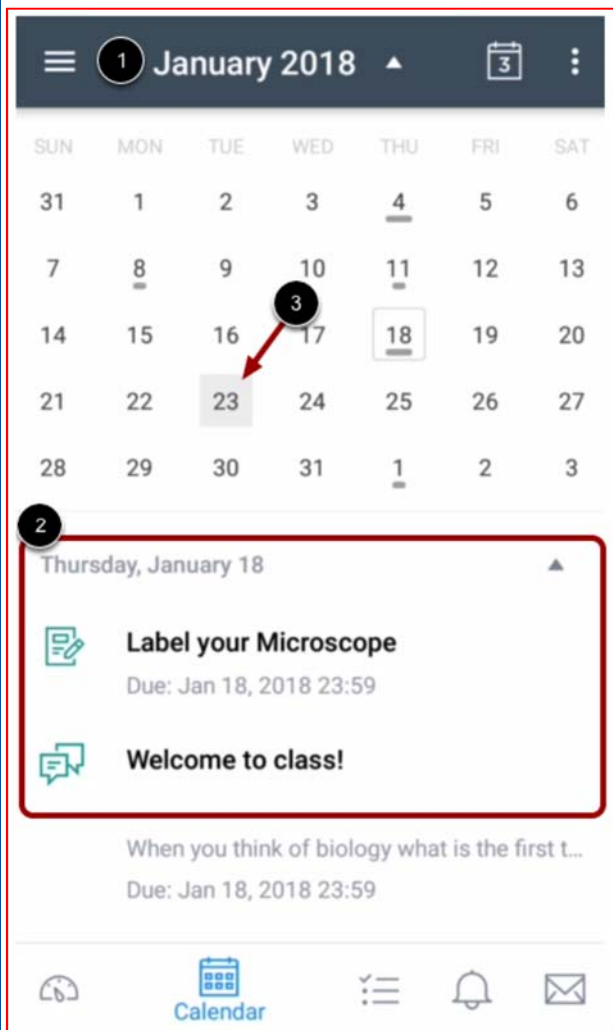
1 January 2018 3

| SUN | MON | TUE | WED | THU | FRI | SAT |
|---|---|---|---|---|---|---|
| 31 | 1 | 2 | 3 | 4 | 5 | 6 |
| 7 | 8 | 9 | 10 | 11 | 12 | 13 |
| 14 | 15 | 16 | 17 | 18 | 19 | 20 |
| 21 | 22 | 23 | 24 | 25 | 26 | 27 |
| 28 | 29 | 30 | 31 | 1 | 2 | 3 |

3

2

Thursday, January 18

Label your Microscope

Due: Jan 18, 2018 23:59

Welcome to class!

When you think of biology what is the first t...

Due: Jan 18, 2018 23:59

Calendar